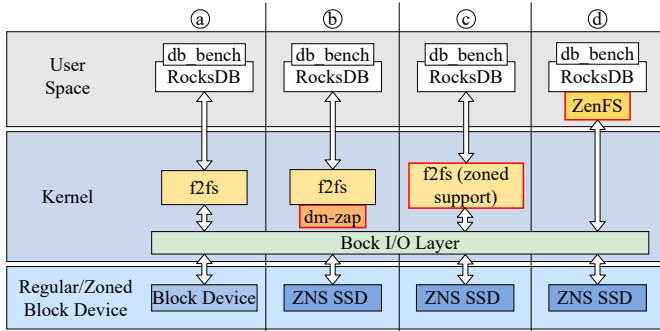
ⓐ ⓑ ⓒ ⓓ

User Space

db_bench
RocksDB

db_bench
RocksDB

db_bench
RocksDB

db_bench
RocksDB
ZenFS

Kernel

f2fs

f2fs
dm-zap

f2fs (zoned support)

Bock I/O Layer

Regular/Zoned Block Device

Block Device

ZNS SSD

ZNS SSD

ZNS SSD